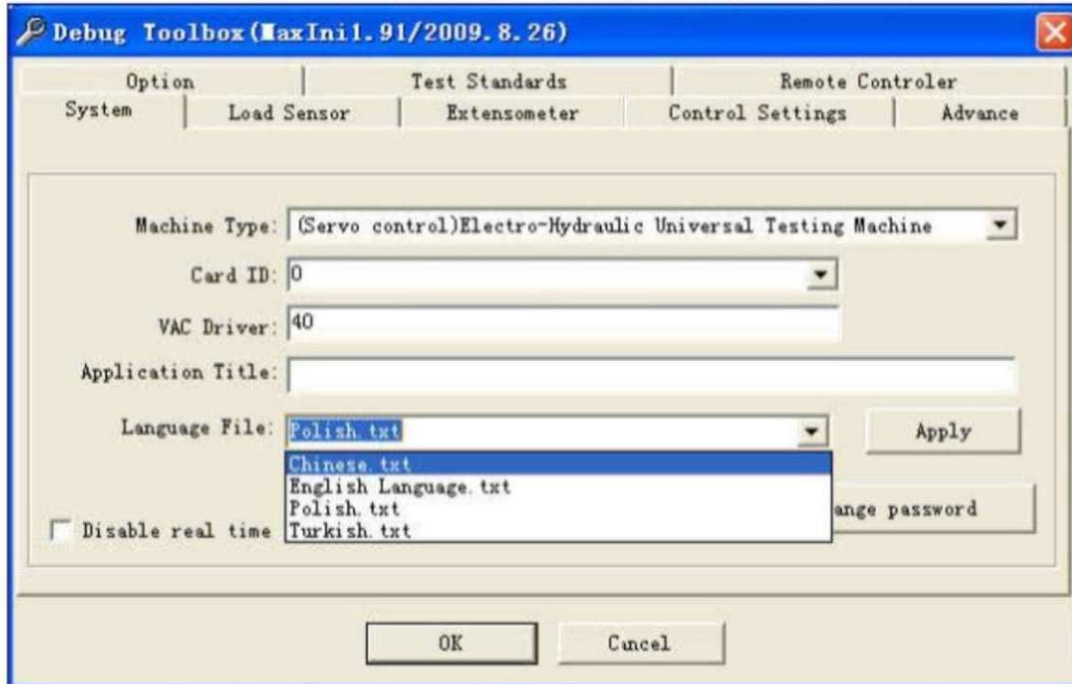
Debug Toolbox(MaxIni1.91/2009.8.26)

Option | Test Standards | Remote Controler
System | Load Sensor | Extensometer | Control Settings | Advance

Machine Type: (Servo control)Electro-Hydraulic Universal Testing Machine

Card ID: 0

VAC Driver: 40

Application Title:

Language File: Polish.txt

Apply

Chinese.txt
English Language.txt
Polish.txt
Turkish.txt

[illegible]ange password

Disable real time

OK

Cancel